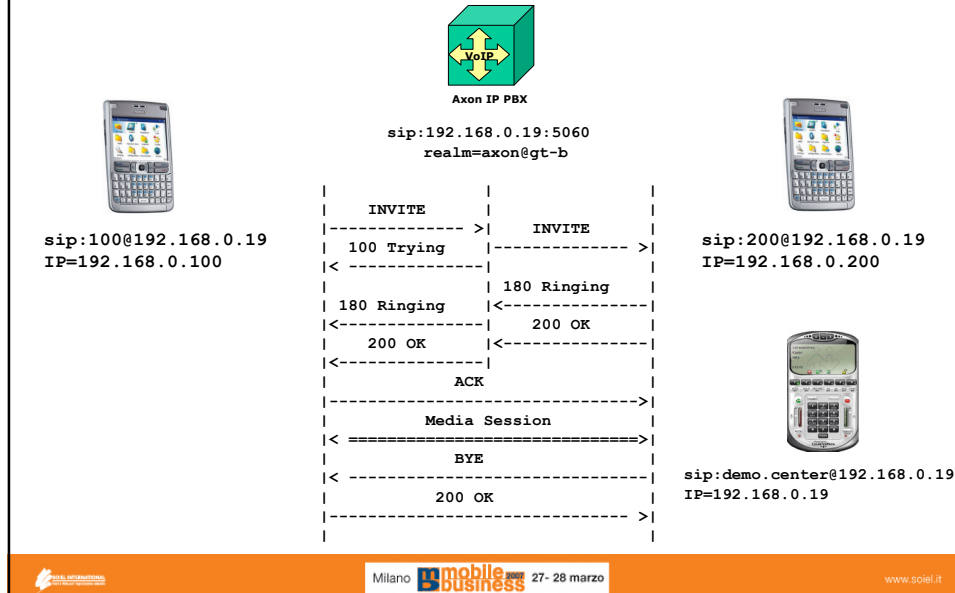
VoIP

Axon IP PBX

sip:192.168.0.19:5060
realm=axon@gt-b

sip:100@192.168.0.19
IP=192.168.0.100

sip:200@192.168.0.19
IP=192.168.0.200

sip:demo.center@192.168.0.19
IP=192.168.0.19

INVITE
INVITE
100 Trying
180 Ringing
180 Ringing
200 OK
200 OK
ACK
Media Session
BYE
200 OK

SOIEL INTERNATIONAL

Milano mobile business 2007 27- 28 marzo

www.soiel.it